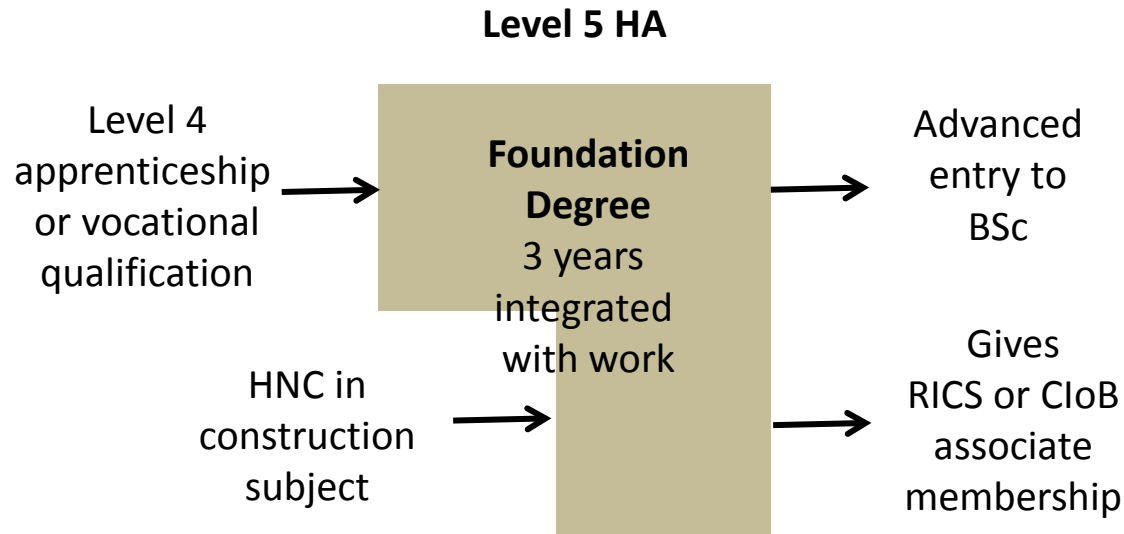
Level 5 HA

Level 4 apprenticeship or vocational qualification

HNC in construction subject

Foundation Degree
3 years integrated with work

Advanced entry to BSc

Gives RICS or CIoB associate membership